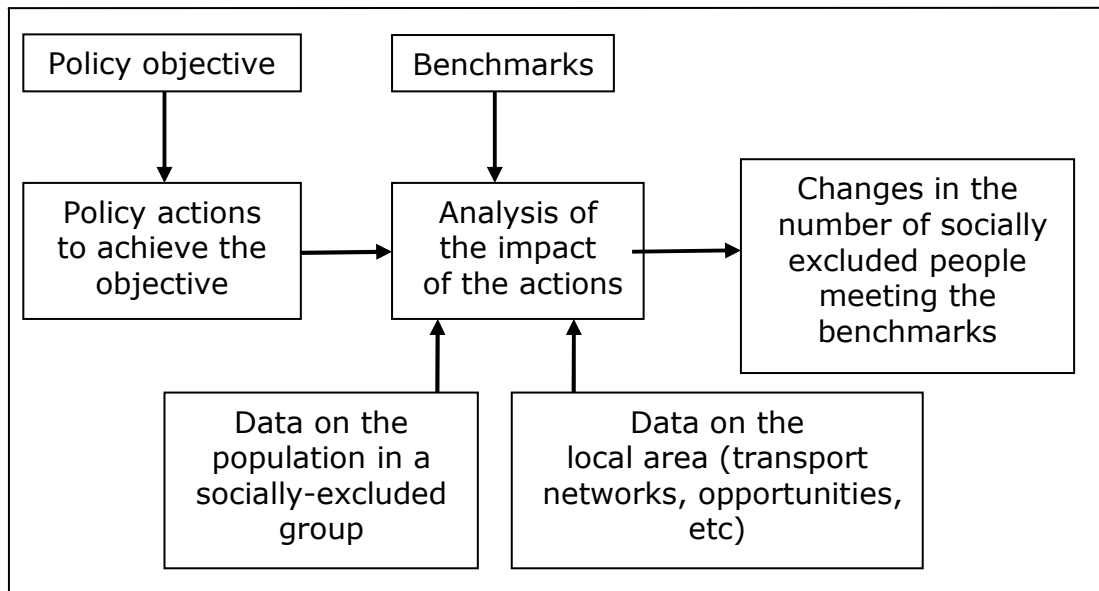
Policy objective

Benchmarks

Policy actions to achieve the objective

Analysis of the impact of the actions

Changes in the number of socially excluded people meeting the benchmarks

Data on the population in a socially-excluded group

Data on the local area (transport networks, opportunities, etc)